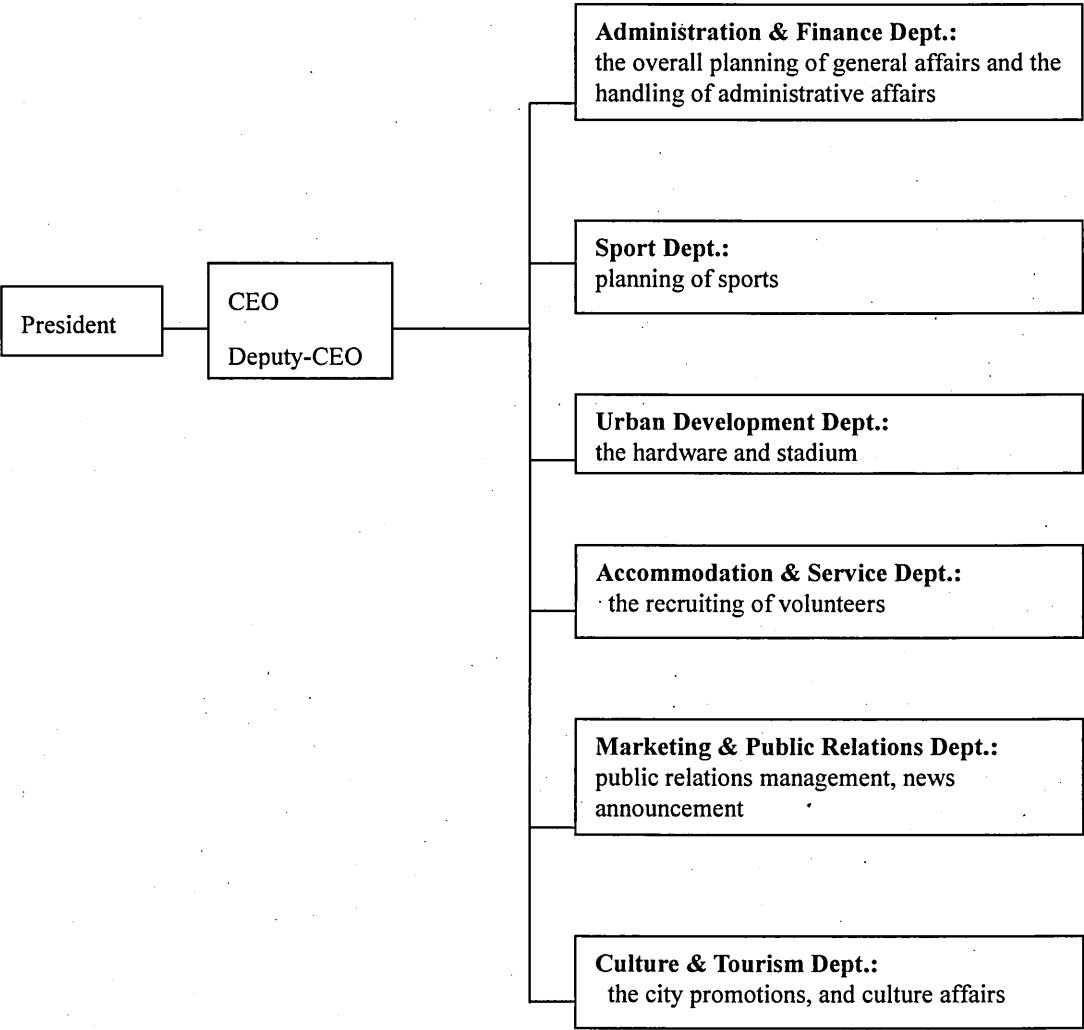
President

CEO

Deputy-CEO

**Administration & Finance Dept.:**
the overall planning of general affairs and the handling of administrative affairs

**Sport Dept.:**
planning of sports

**Urban Development Dept.:**
the hardware and stadium

**Accommodation & Service Dept.:**
the recruiting of volunteers

**Marketing & Public Relations Dept.:**
public relations management, news announcement

**Culture & Tourism Dept.:**
the city promotions, and culture affairs